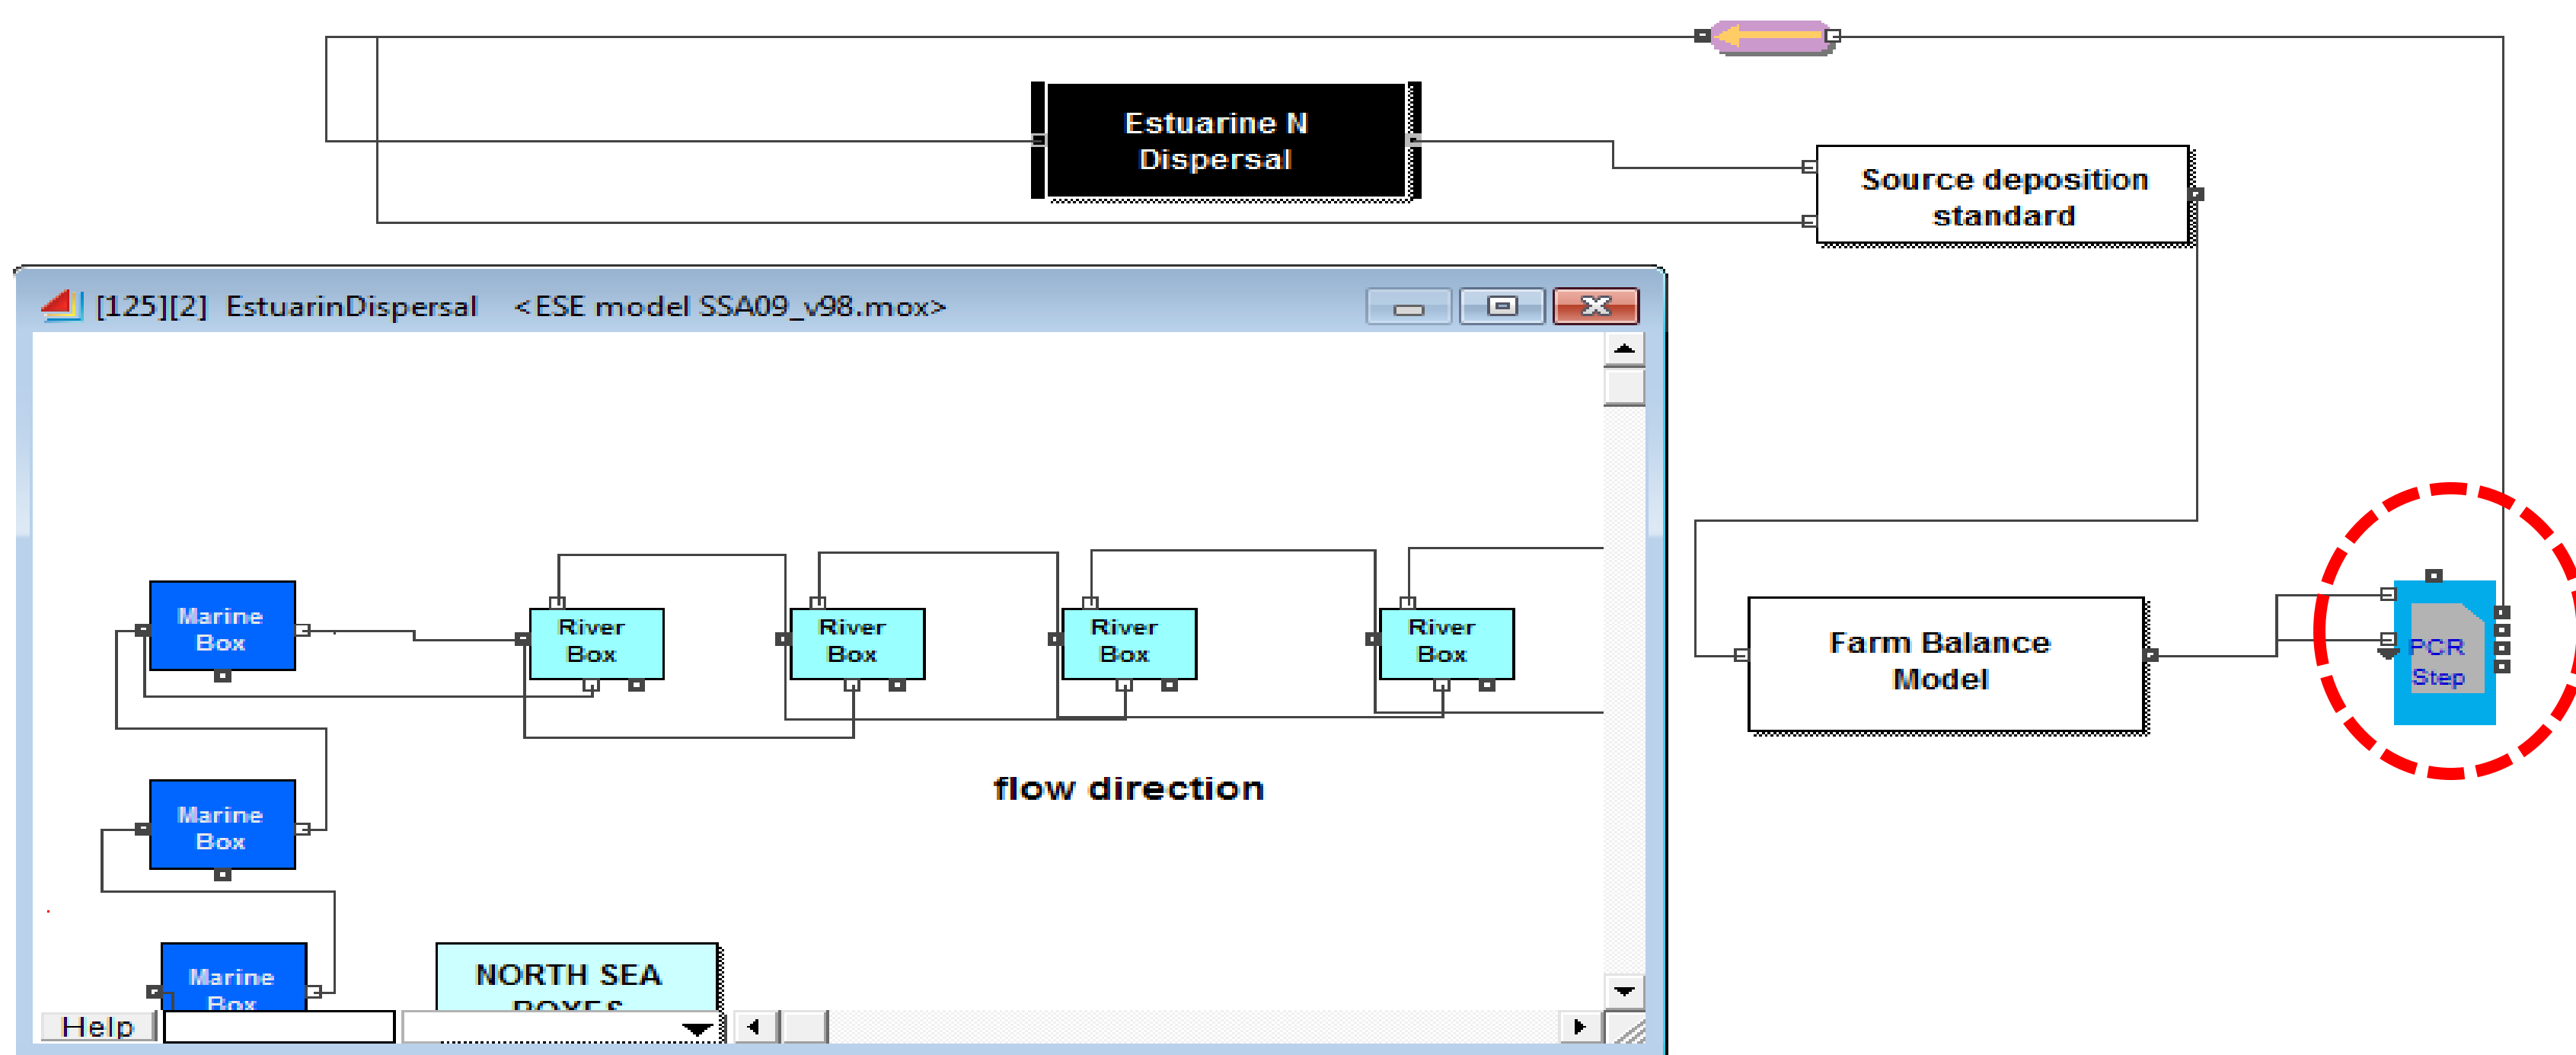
Estuarine N Dispersal

Source deposition standard

[125][2] EstuarinDispersal <ESE model SSA09_v98.mox>

Marine Box

River Box

River Box

River Box

River Box

Farm Balance Model

PCR Step

flow direction

Marine Box

Marine Box

NORTH SEA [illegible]

Help